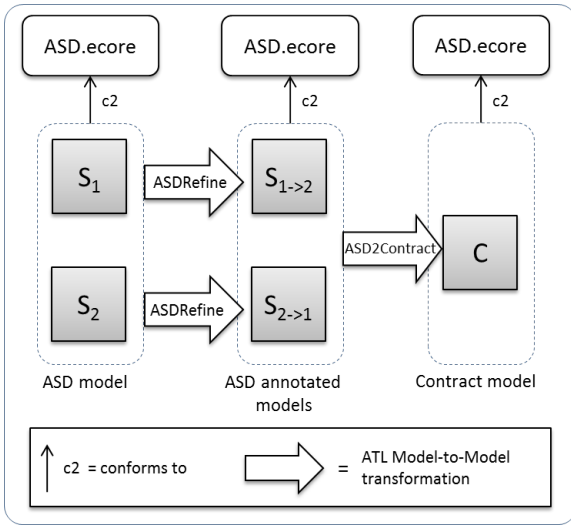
ASD.ecore

ASD.ecore

ASD.ecore

c2

c2

c2

$S_1$

ASDRefine

$S_{1\text{->}2}$

ASD2Contract

C

$S_2$

ASDRefine

$S_{2\text{->}1}$

ASD model

ASD annotated models

Contract model

c2 = conforms to

= ATL Model-to-Model transformation